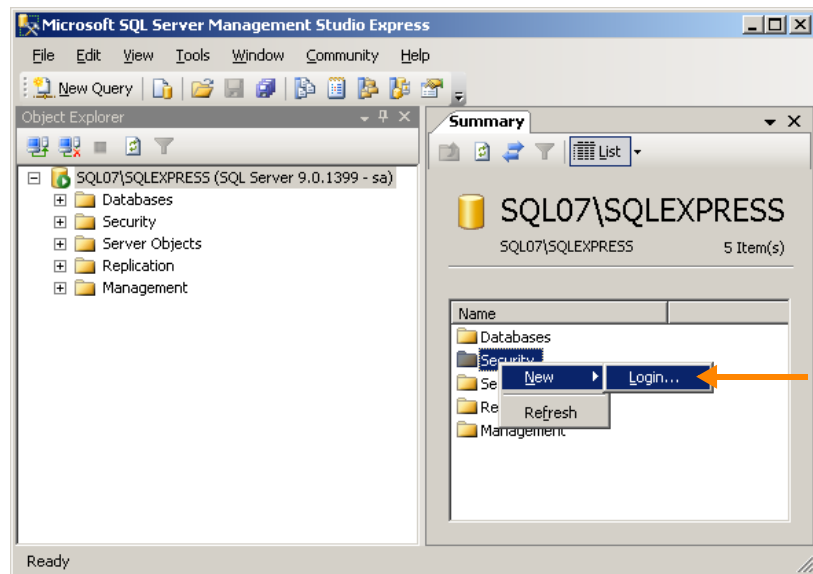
Microsoft SQL Server Management Studio Express

File Edit View Tools Window Community Help

New Query

Object Explorer

SQL07\SQLEXPRESS (SQL Server 9.0.1399 - sa)
Databases
Security
Server Objects
Replication
Management

Summary

List

SQL07\SQLEXPRESS

SQL07\SQLEXPRESS 5 Item(s)

Name
Databases
Security
Se
Re
Management

New
Refresh
Login...

Ready